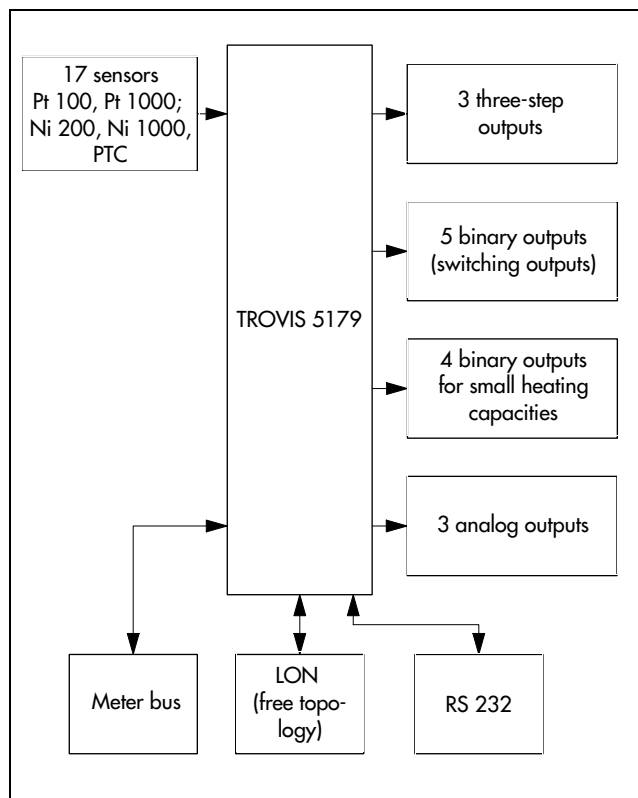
17 sensors Pt 100, Pt 1000; Ni 200, Ni 1000, PTC

TROVIS 5179

3 three-step outputs

5 binary outputs (switching outputs)

4 binary outputs for small heating capacities

3 analog outputs

Meter bus

LON (free topology)

RS 232